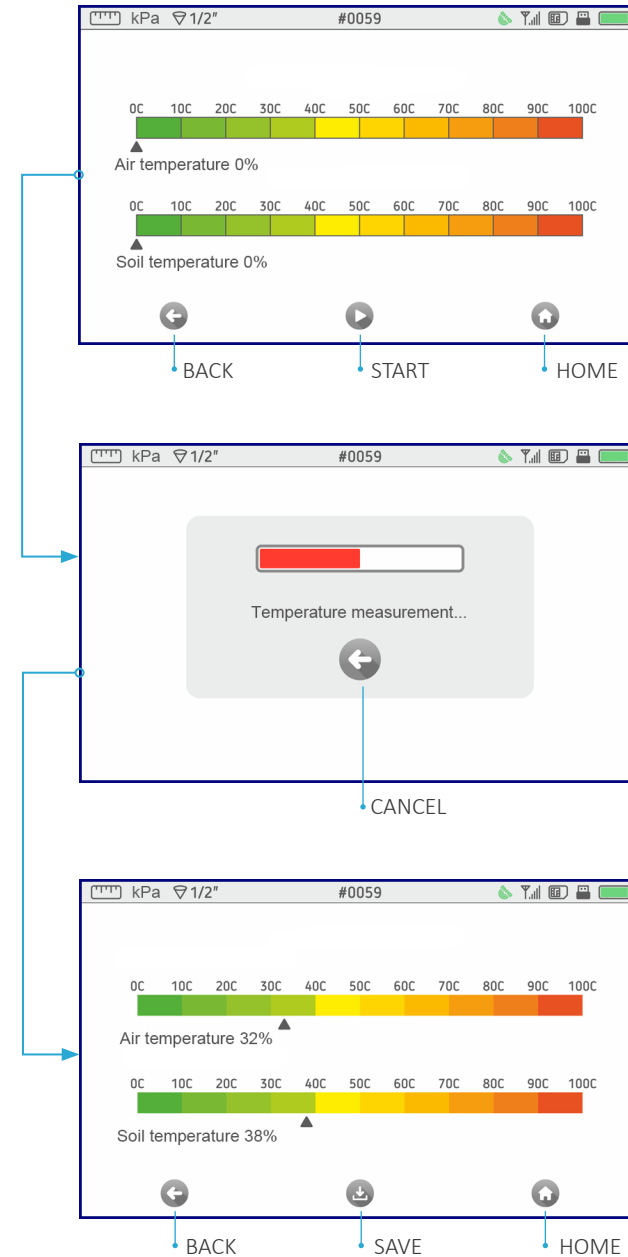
kPa 1/2" #0059

0C 10C 20C 30C 40C 50C 60C 70C 80C 90C 100C
Air temperature 0%

0C 10C 20C 30C 40C 50C 60C 70C 80C 90C 100C
Soil temperature 0%

BACK START HOME

kPa 1/2" #0059

Temperature measurement...

CANCEL

kPa 1/2" #0059

0C 10C 20C 30C 40C 50C 60C 70C 80C 90C 100C
Air temperature 32%

0C 10C 20C 30C 40C 50C 60C 70C 80C 90C 100C
Soil temperature 38%

BACK SAVE HOME